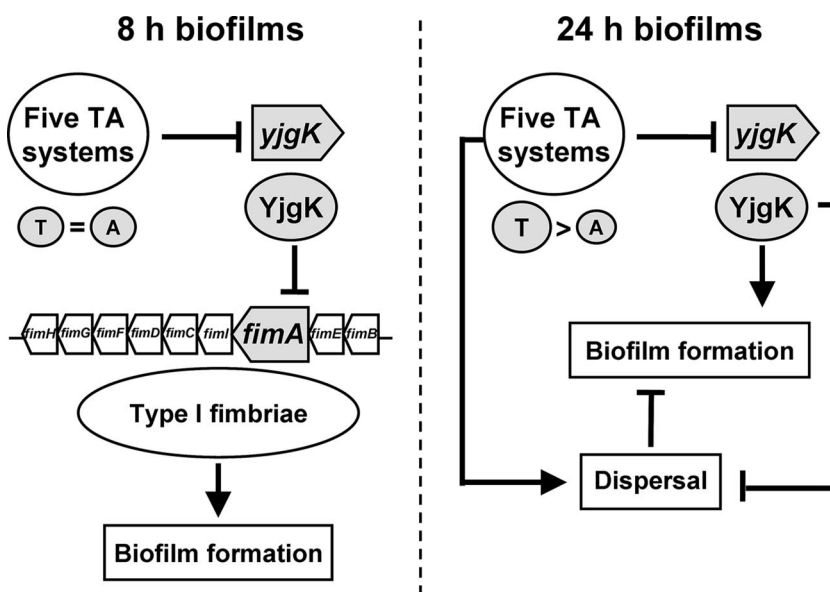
8 h biofilms

Five TA systems

yjgK

YjgK

T = A

fimH fimG fimF fimD fimC fimI fimA fimE fimB

Type I fimbriae

Biofilm formation

24 h biofilms

Five TA systems

yjgK

YjgK

T > A

Biofilm formation

Dispersal